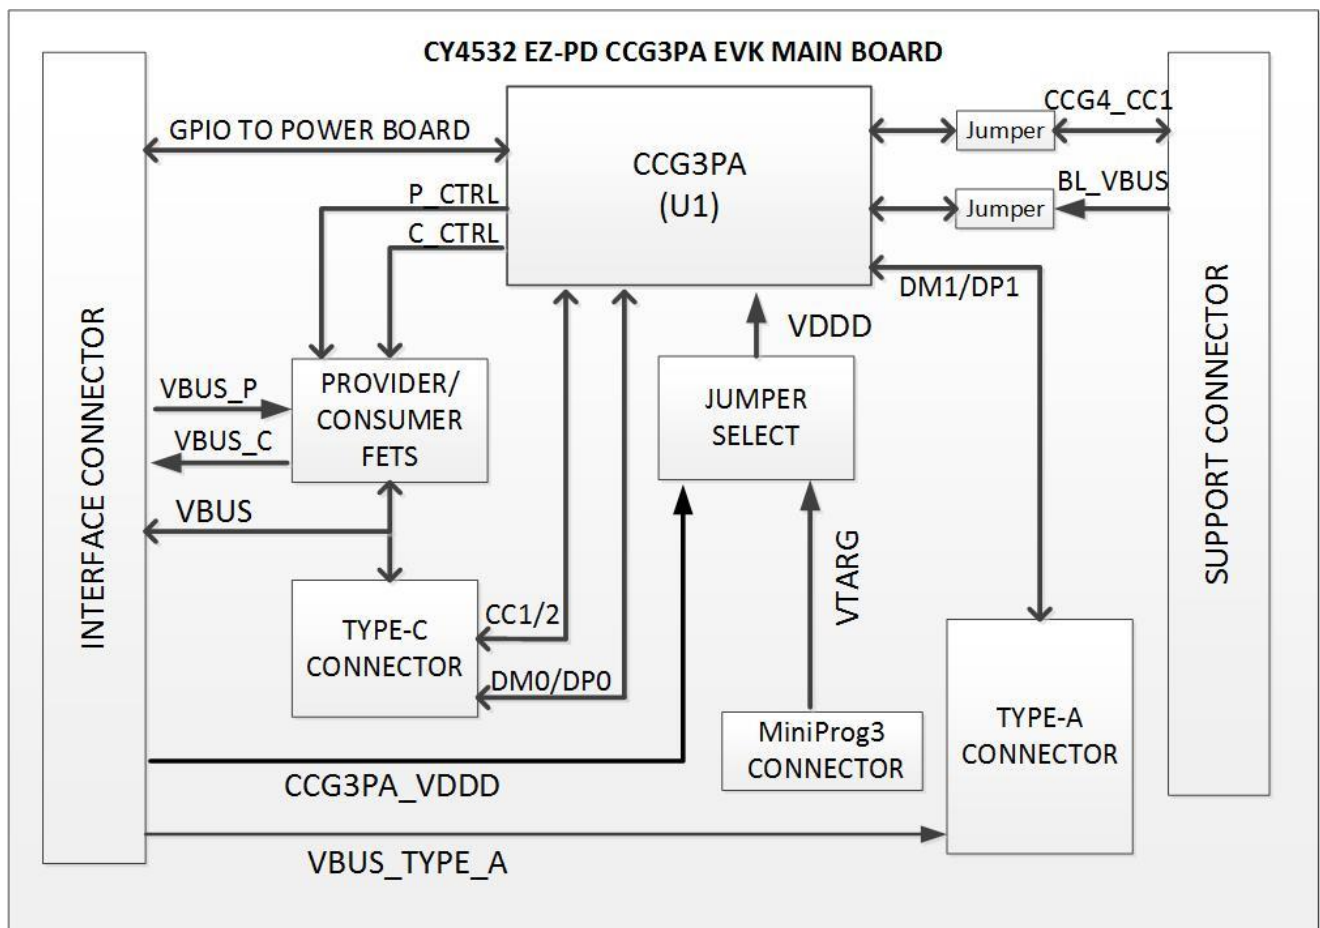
CY4532 EZ-PD CCG3PA EVK MAIN BOARD

INTERFACE CONNECTOR

GPIO TO POWER BOARD

CCG3PA
(U1)

Jumper

CCG4_CC1

Jumper

BL_VBUS

SUPPORT CONNECTOR

P_CTRL

C_CTRL

DM1/DP1

VDDD

VBUS_P

VBUS_C

PROVIDER/
CONSUMER
FETS

JUMPER
SELECT

VBUS

VTARG

TYPE-C
CONNECTOR

CC1/2

DM0/DP0

MiniProg3
CONNECTOR

TYPE-A
CONNECTOR

CCG3PA_VDDD

VBUS_TYPE_A